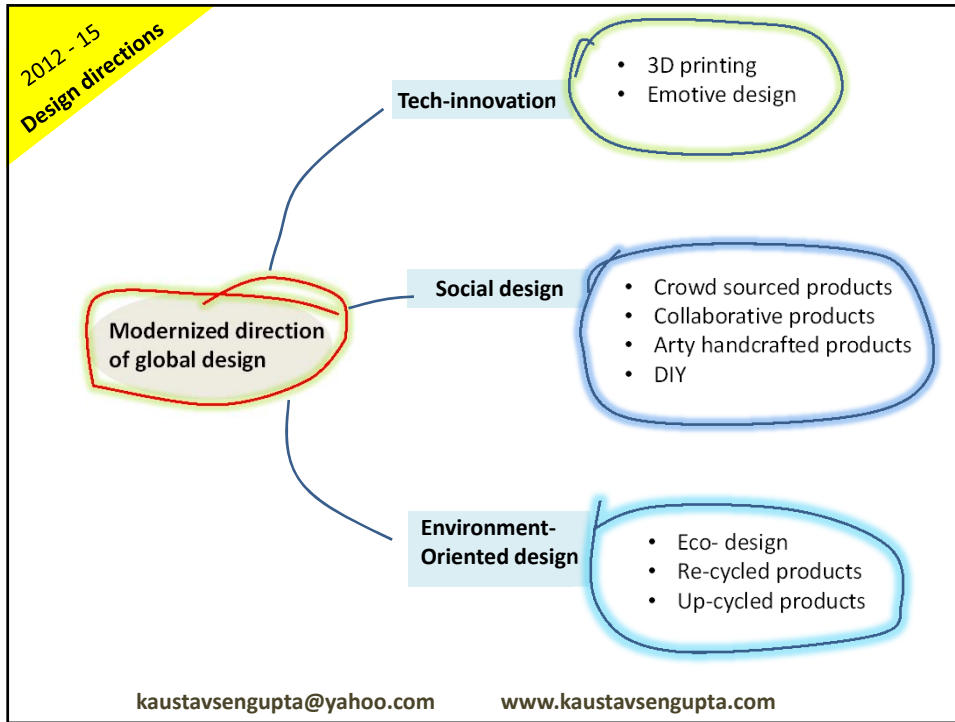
2012 - 15
Design directions

Modernized direction of global design

Tech-innovation

- 3D printing
- Emotive design

Social design

- Crowd sourced products
- Collaborative products
- Arty handcrafted products
- DIY

Environment-Oriented design

- Eco- design
- Re-cycled products
- Up-cycled products

kaustavsengupta@yahoo.com www.kaustavsengupta.com